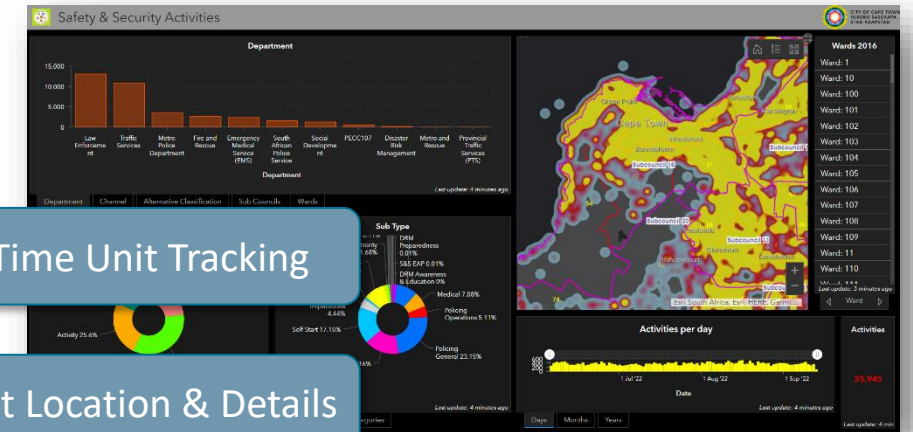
Safety & Security Activities

CITY OF CAPE TOWN
ISIXEKO SASEKAPA
STAD KAAPSTAD

Department

15,000
10,000
5,000
0

Law Enforcement
Traffic Services
Metro Police Department
Fire and Rescue
Emergency Medical Service (EMS)
South African Police Service
Social Development
PECC107
Disaster Risk Management
Metro and Rescue
Provincial Traffic Services (PTS)

Department

Last update: 4 minutes ago

Department | Channel | Alternative Classification | Sub Councils | Wards

Time Unit Tracking

Sub Type

DRM Preparedness 0.01%
S&S EAP 0.01%
DRM Awareness & Education 0%
Medical 7.08%
Policing Operations 5.11%
Policing General 23.15%
Self Start 17.15%
4.44%
1.68%

Activity 25.6%

t Location & Details

Last update: 4 minutes ago

Cape Town
Subcouncil 16
Subcouncil 20
Subcouncil 11
Subcouncil 1

Esri, South Africa, Esri, HERE, Garmi...

Wards 2016

Ward: 1
Ward: 10
Ward: 100
Ward: 101
Ward: 102
Ward: 103
Ward: 104
Ward: 105
Ward: 106
Ward: 107
Ward: 108
Ward: 109
Ward: 11
Ward: 110

Last update: 3 minutes ago

Ward

Activities per day

1 Jul '22
1 Aug '22
1 Sep '22

Date

Last update: 4 minutes ago

Days | Months | Years

Activities

35,945

Last update: 4 min